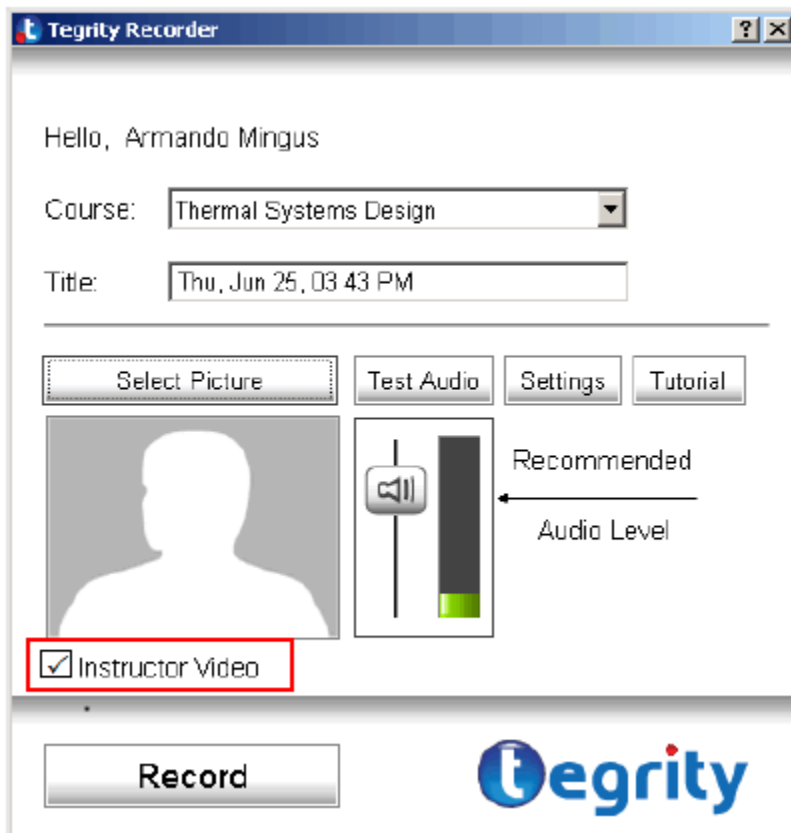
Tegrity Recorder
?
X

Hello, Armando Mingus

Course: Thermal Systems Design

Title: Thu, Jun 25, 03 43 PM

Select Picture
Test Audio
Settings
Tutorial

Recommended
Audio Level

Instructor Video

Record

tegrity